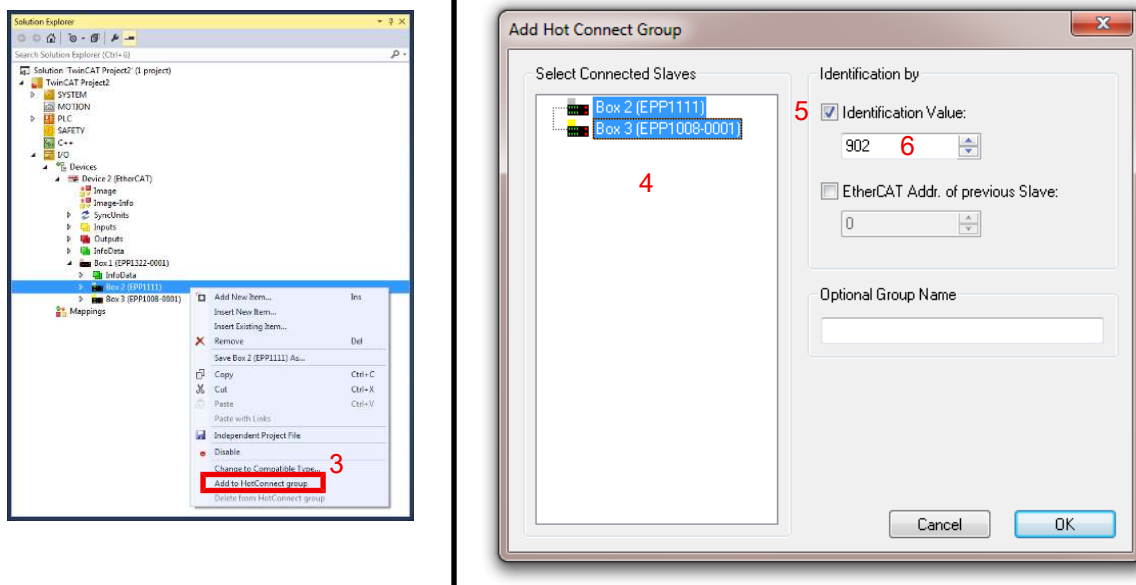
Solution Explorer

Search Solution Explorer (Ctrl+ü)

Solution 'TwinCAT Project2' (1 project)
TwinCAT Project2
SYSTEM
MOTION
PLC
SAFETY
C++
I/O
Devices
Device 2 (EtherCAT)
Image
Image-Info
SyncUnits
Inputs
Outputs
InfoData
Box 1 (EPP1322-0001)
InfoData
Box 2 (EPP1111)
Box 3 (EPP1008-0001)
Mappings

Add New Item... Ins
Insert New Item...
Insert Existing Item...
Remove Del
Save Box 2 (EPP1111) As...
Copy Ctrl+C
Cut Ctrl+X
Paste Ctrl+V
Paste with Links
Independent Project File
Disable
Change to Compatible Type...
Add to HotConnect group
Delete from HotConnect group

3

Add Hot Connect Group

Select Connected Slaves
Box 2 (EPP1111)
Box 3 (EPP1008-0001)

4

Identification by
5
Identification Value:
902 6
EtherCAT Addr. of previous Slave:
0

Optional Group Name

Cancel
OK